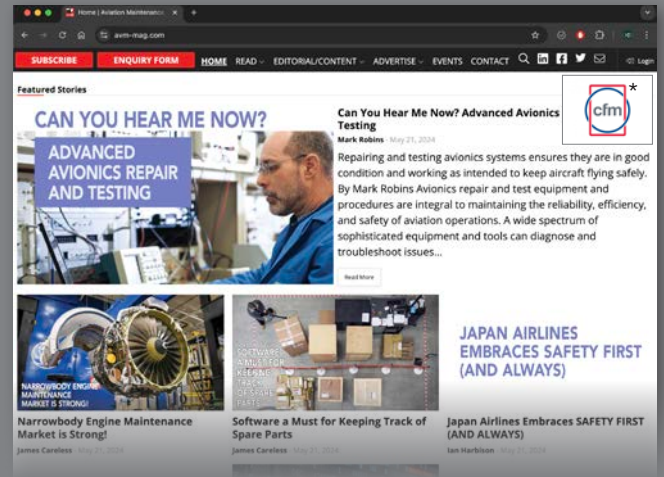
Home | Aviation Maintenance

avm-mag.com

SUBSCRIBE ENQUIRY FORM HOME READ EDITORIAL/CONTENT ADVERTISE EVENTS CONTACT Login

Featured Stories

CAN YOU HEAR ME NOW?

ADVANCED AVIONICS REPAIR AND TESTING

cfm

*

Can You Hear Me Now? Advanced Avionics Testing

Mark Robins - May 21, 2024

Repairing and testing avionics systems ensures they are in good condition and working as intended to keep aircraft flying safely. By Mark Robins Avionics repair and test equipment and procedures are integral to maintaining the reliability, efficiency, and safety of aviation operations. A wide spectrum of sophisticated equipment and tools can diagnose and troubleshoot issues...

Read More

NARROWBODY ENGINE MAINTENANCE MARKET IS STRONG!

SOFTWARE A MUST FOR KEEPING TRACK OF SPARE PARTS

JAPAN AIRLINES EMBRACES SAFETY FIRST (AND ALWAYS)

Narrowbody Engine Maintenance Market is Strong!

James Careless - May 21, 2024

Software a Must for Keeping Track of Spare Parts

James Careless - May 21, 2024

Japan Airlines Embraces SAFETY FIRST (AND ALWAYS)

Ian Harbison - May 21, 2024